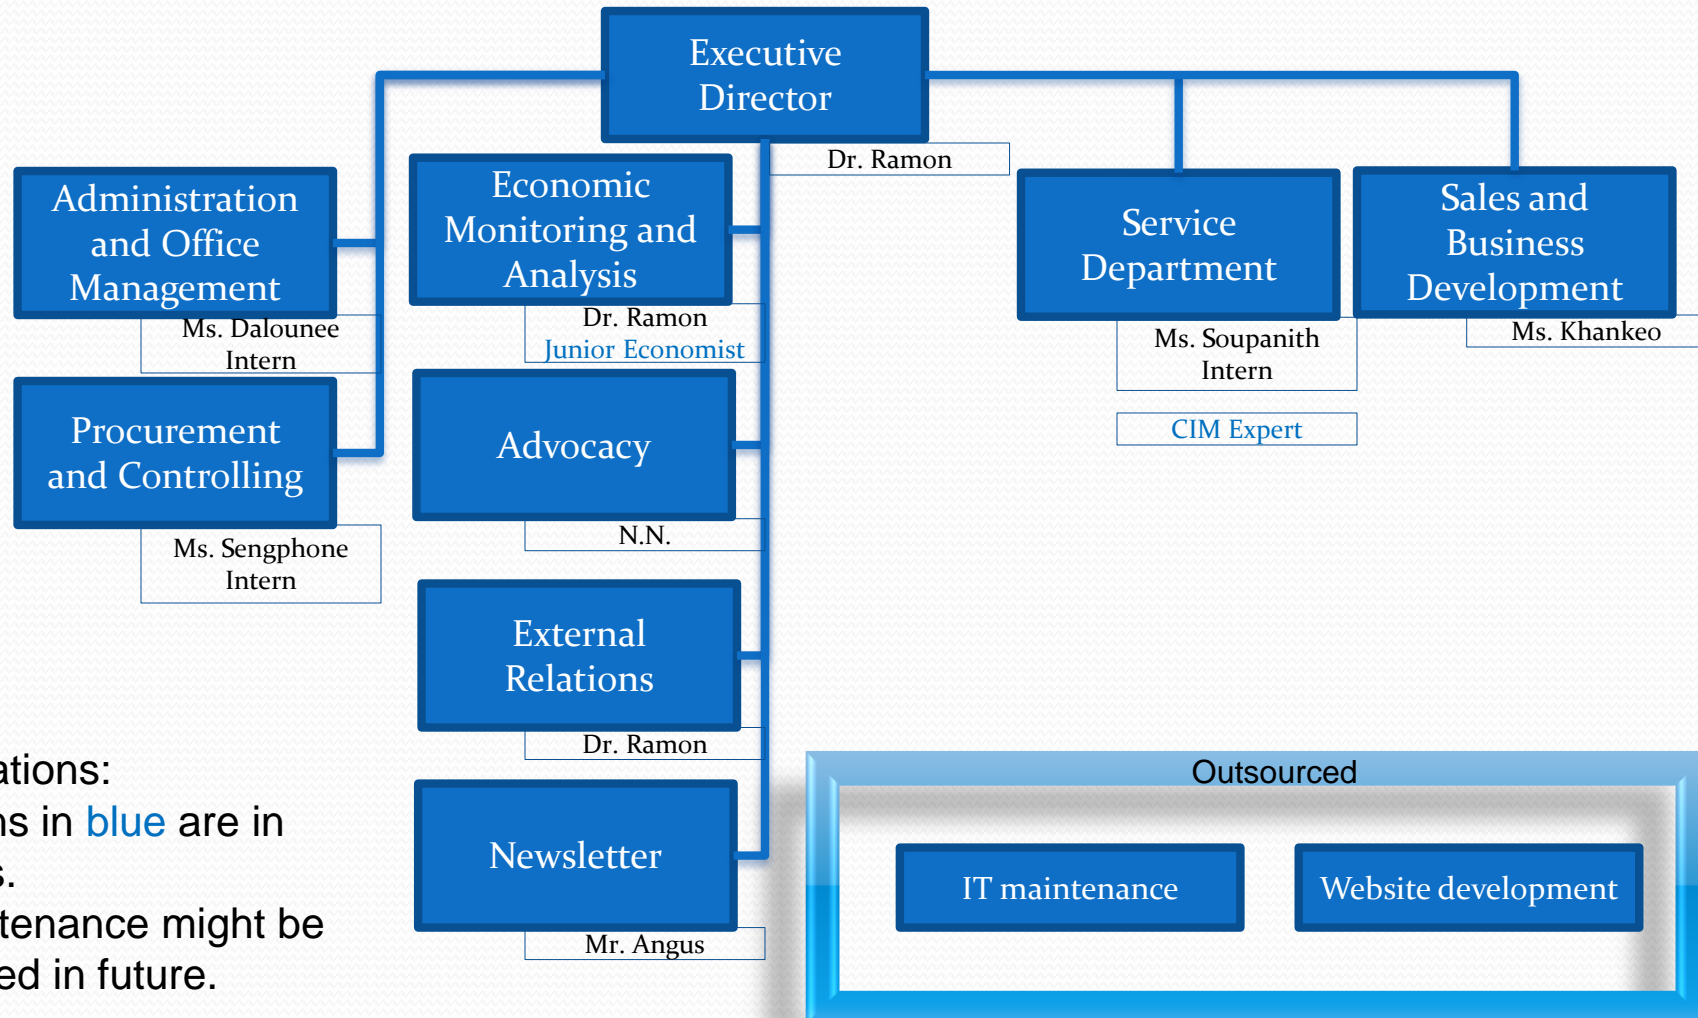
Executive Director

Dr. Ramon

Administration and Office Management

Ms. Dalounee Intern

Procurement and Controlling

Ms. Sengphone Intern

Economic Monitoring and Analysis

Dr. Ramon Junior Economist

Advocacy

N.N.

External Relations

Dr. Ramon

Newsletter

Mr. Angus

Service Department

Ms. Soupanith Intern

CIM Expert

Sales and Business Development

Ms. Khankeo

Outsourced

IT maintenance

Website development

ations:
ns in blue are in
s.
tenance might be
ed in future.